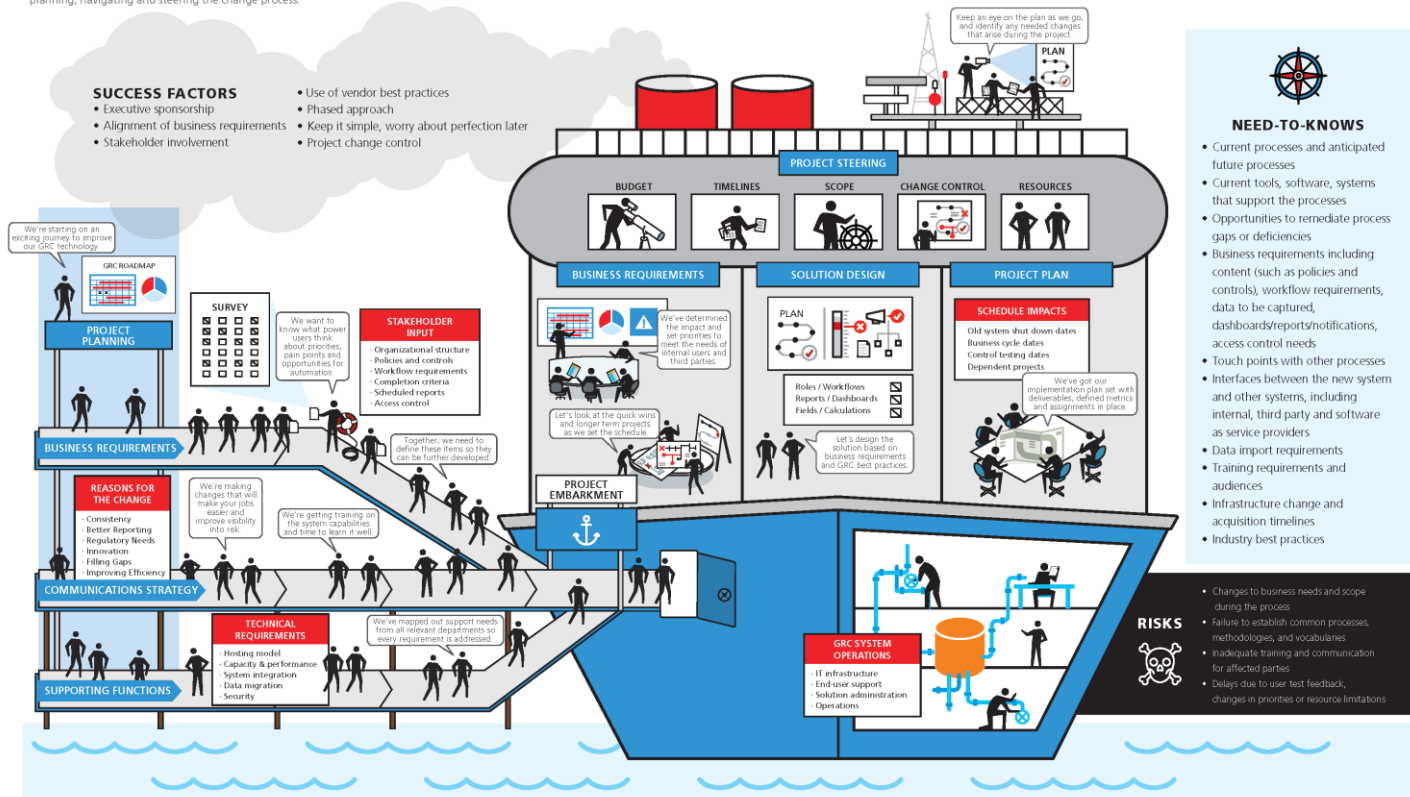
planning, navigating and steering the change process.

SUCCESS FACTORS
• Executive sponsorship
• Alignment of business requirements
• Stakeholder involvement
• Use of vendor best practices
• Phased approach
• Keep it simple, worry about perfection later
• Project change control

Keep an eye on the plan as we go, and identify any needed changes that arise during the project.

PLAN

NEED-TO-KNOWS
• Current processes and anticipated future processes
• Current tools, software, systems that support the processes
• Opportunities to remediate process gaps or deficiencies
• Business requirements including content (such as policies and controls), workflow requirements, data to be captured, dashboards/reports/notifications, access control needs
• Touch points with other processes
• Interfaces between the new system and other systems, including internal, third party and software as service providers
• Data import requirements
• Training requirements and audiences
• Infrastructure change and acquisition timelines
• Industry best practices

PROJECT STEERING
BUDGET
TIMELINES
SCOPE
CHANGE CONTROL
RESOURCES

We're starting on an exciting journey to improve our GRC technology.

GRC ROADMAP

PROJECT PLANNING

SURVEY

We want to know what power users think about priorities, pain points and opportunities for automation.

STAKEHOLDER INPUT
· Organizational structure
· Policies and controls
· Workflow requirements
· Completion criteria
· Scheduled reports
· Access control

BUSINESS REQUIREMENTS

We've determined the impact and set priorities to meet the needs of internal users and third parties.

SOLUTION DESIGN

PLAN

PROJECT PLAN

SCHEDULE IMPACTS
Old system shut down dates
Business cycle dates
Control testing dates
Dependent projects

Roles / Workflows
Reports / Dashboards
Fields / Calculations

We've got our implementation plan set with deliverables, defined metrics and assignments in place.

Let's look at the quick wins and longer term projects as we set the schedule.

Let's design the solution based on business requirements and GRC best practices.

BUSINESS REQUIREMENTS

Together, we need to define these items so they can be further developed.

PROJECT EMBARKMENT

REASONS FOR THE CHANGE
· Consistency
· Better Reporting
· Regulatory Needs
· Innovation
· Filling Gaps
· Improving Efficiency

We're making changes that will make your jobs easier and improve visibility into risk.

We're getting training on the system capabilities and time to learn it well.

COMMUNICATIONS STRATEGY

TECHNICAL REQUIREMENTS
· Hosting model
· Capacity & performance
· System integration
· Data migration
· Security

We've mapped out support needs from all relevant departments so every requirement is addressed.

SUPPORTING FUNCTIONS

GRC SYSTEM OPERATIONS
· IT infrastructure
· End-user support
· Solution administration
· Operations

RISKS
• Changes to business needs and scope during the process
• Failure to establish common processes, methodologies, and vocabularies
• Inadequate training and communication for affected parties
• Delays due to user test feedback, changes in priorities or resource limitations